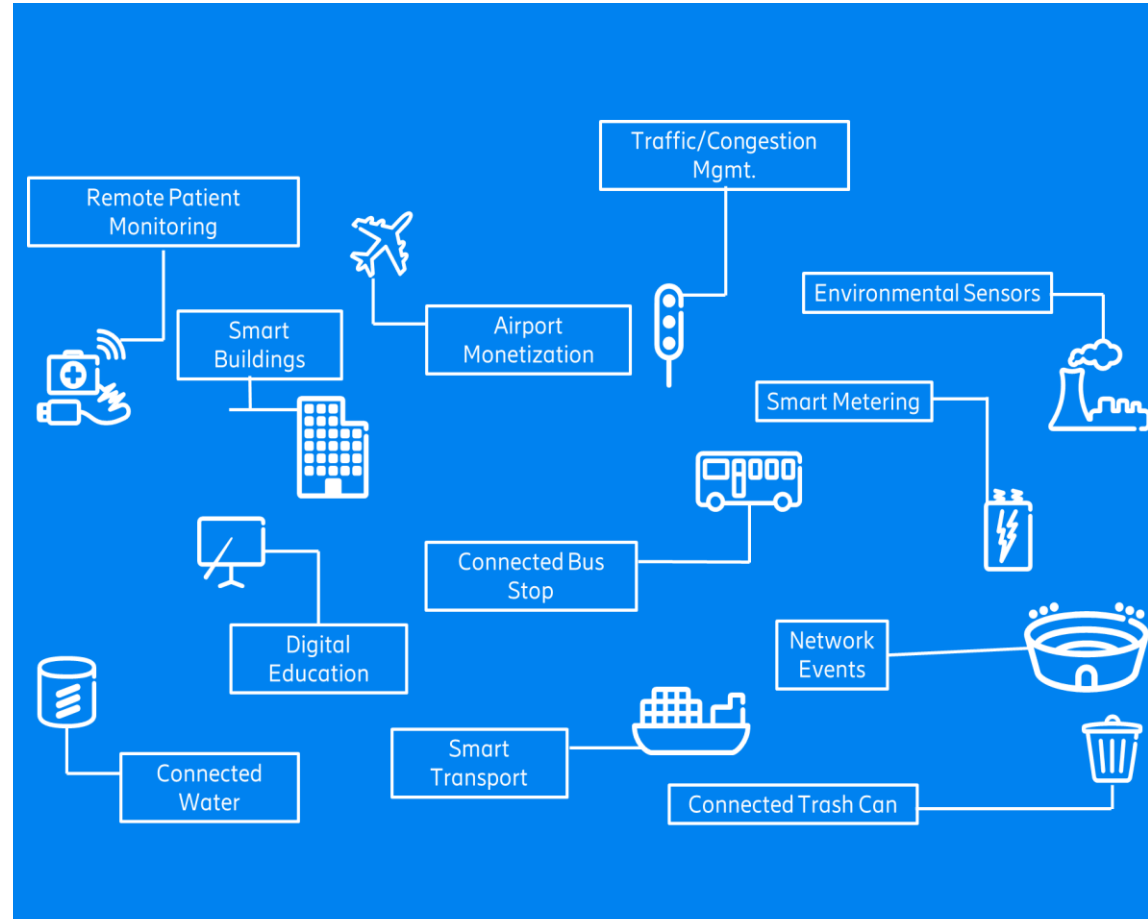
Traffic/Congestion Mgmt.

Remote Patient Monitoring

Environmental Sensors

Smart Buildings

Airport Monetization

Smart Metering

Connected Bus Stop

Digital Education

Network Events

Smart Transport

Connected Water

Connected Trash Can